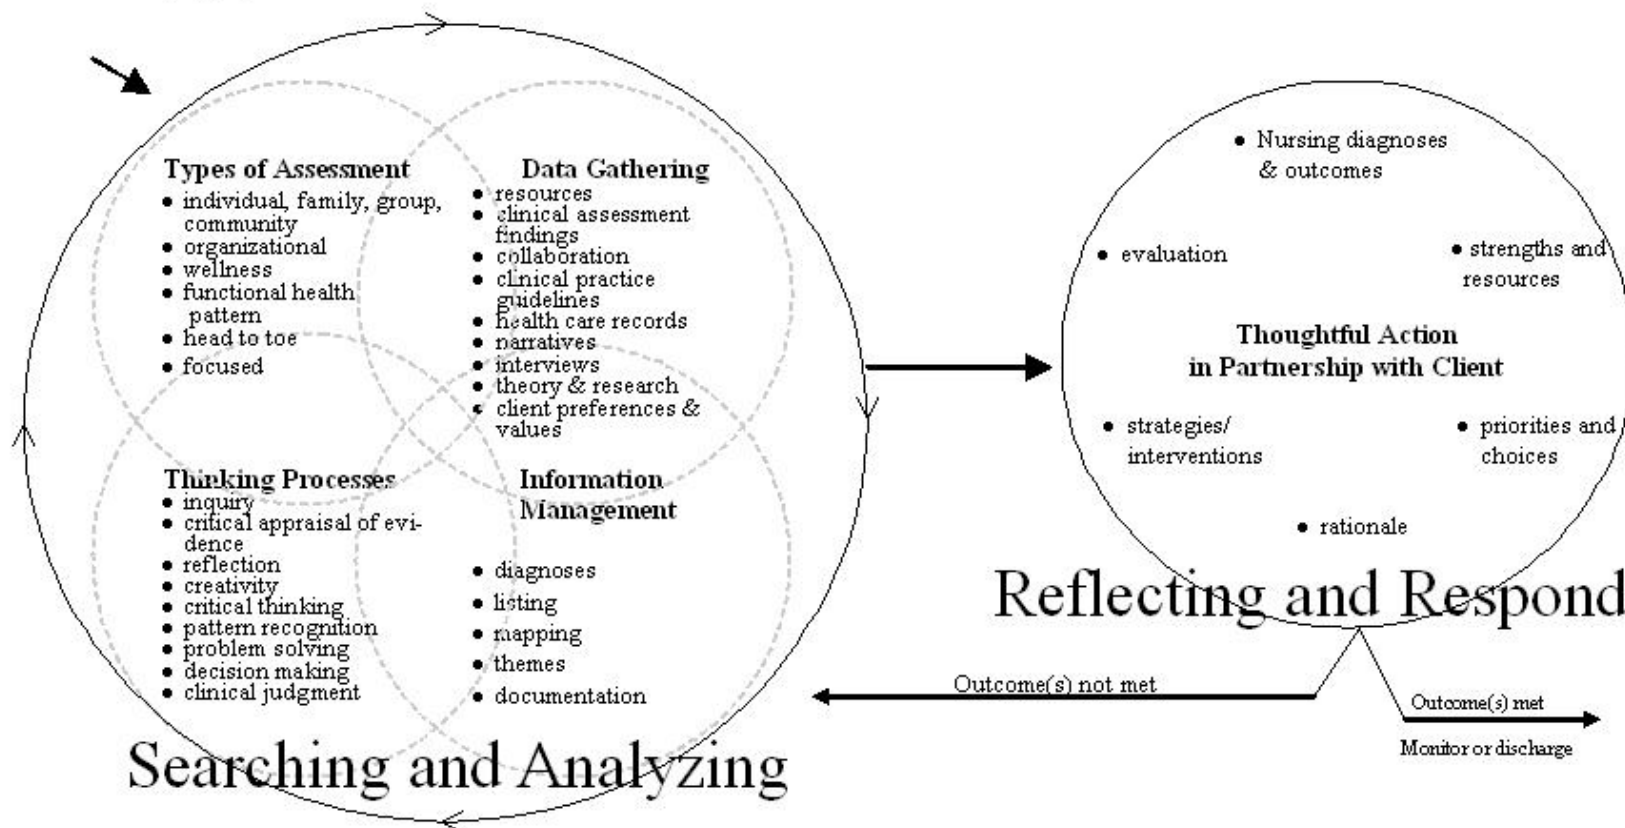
**Types of Assessment**
- individual, family, group, community
- organizational
- wellness
- functional health pattern
- head to toe
- focused

**Data Gathering**
- resources
- clinical assessment findings
- collaboration
- clinical practice guidelines
- health care records
- narratives
- interviews
- theory & research
- client preferences & values

**Thinking Processes**
- inquiry
- critical appraisal of evidence
- reflection
- creativity
- critical thinking
- pattern recognition
- problem solving
- decision making
- clinical judgment

**Information Management**
- diagnoses
- listing
- mapping
- themes
- documentation

Searching and Analyzing

- Nursing diagnoses & outcomes
- evaluation
- strengths and resources

**Thoughtful Action in Partnership with Client**

- strategies/ interventions
- priorities and choices
- rationale

Reflecting and Respond

Outcome(s) not met

Outcome(s) met

Monitor or discharge